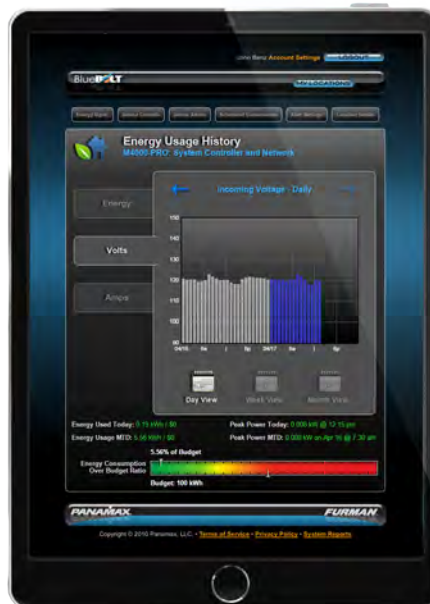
John Benz Account Settings

BlueBOLT

Energy Usage History
M4000-PRO: System Controller and Network

Energy

Volts

Amps

Incoming Voltage - Daily

150
140
130
120
110
100
90

Day View
Week View
Month View

Energy Used Today: 0.15 kWh / $0
Peak Power Today: 0.000 kW @ 12:15 pm
Energy Usage MTD: 5.56 kWh / $0
Peak Power MTD: 0.000 kW on Apr 16 @ 7:30 am

5.56% of Budget
Energy Consumption Over Budget Ratio
Budget: 100 kWh

PANAMAX
FURMAN

Copyright © 2010 Panamax, LLC. • Terms of Service • Privacy Policy • System Reports